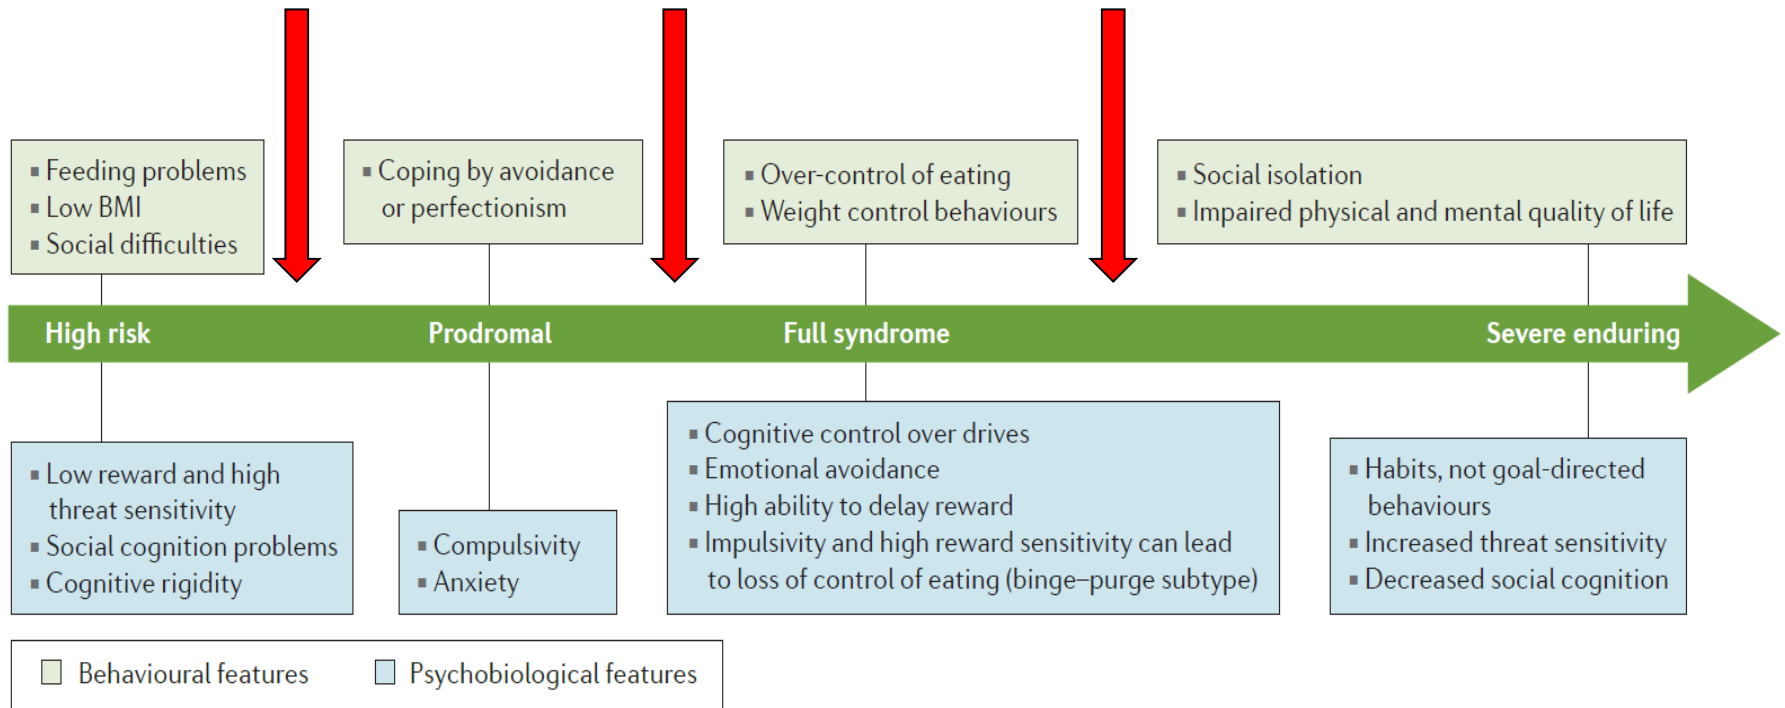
▪ Feeding problems
▪ Low BMI
▪ Social difficulties

▪ Coping by avoidance or perfectionism

▪ Over-control of eating
▪ Weight control behaviours

▪ Social isolation
▪ Impaired physical and mental quality of life

High risk

Prodromal

Full syndrome

Severe enduring

▪ Low reward and high threat sensitivity
▪ Social cognition problems
▪ Cognitive rigidity

▪ Compulsivity
▪ Anxiety

▪ Cognitive control over drives
▪ Emotional avoidance
▪ High ability to delay reward
▪ Impulsivity and high reward sensitivity can lead to loss of control of eating (binge–purge subtype)

▪ Habits, not goal-directed behaviours
▪ Increased threat sensitivity
▪ Decreased social cognition

Behavioural features

Psychobiological features